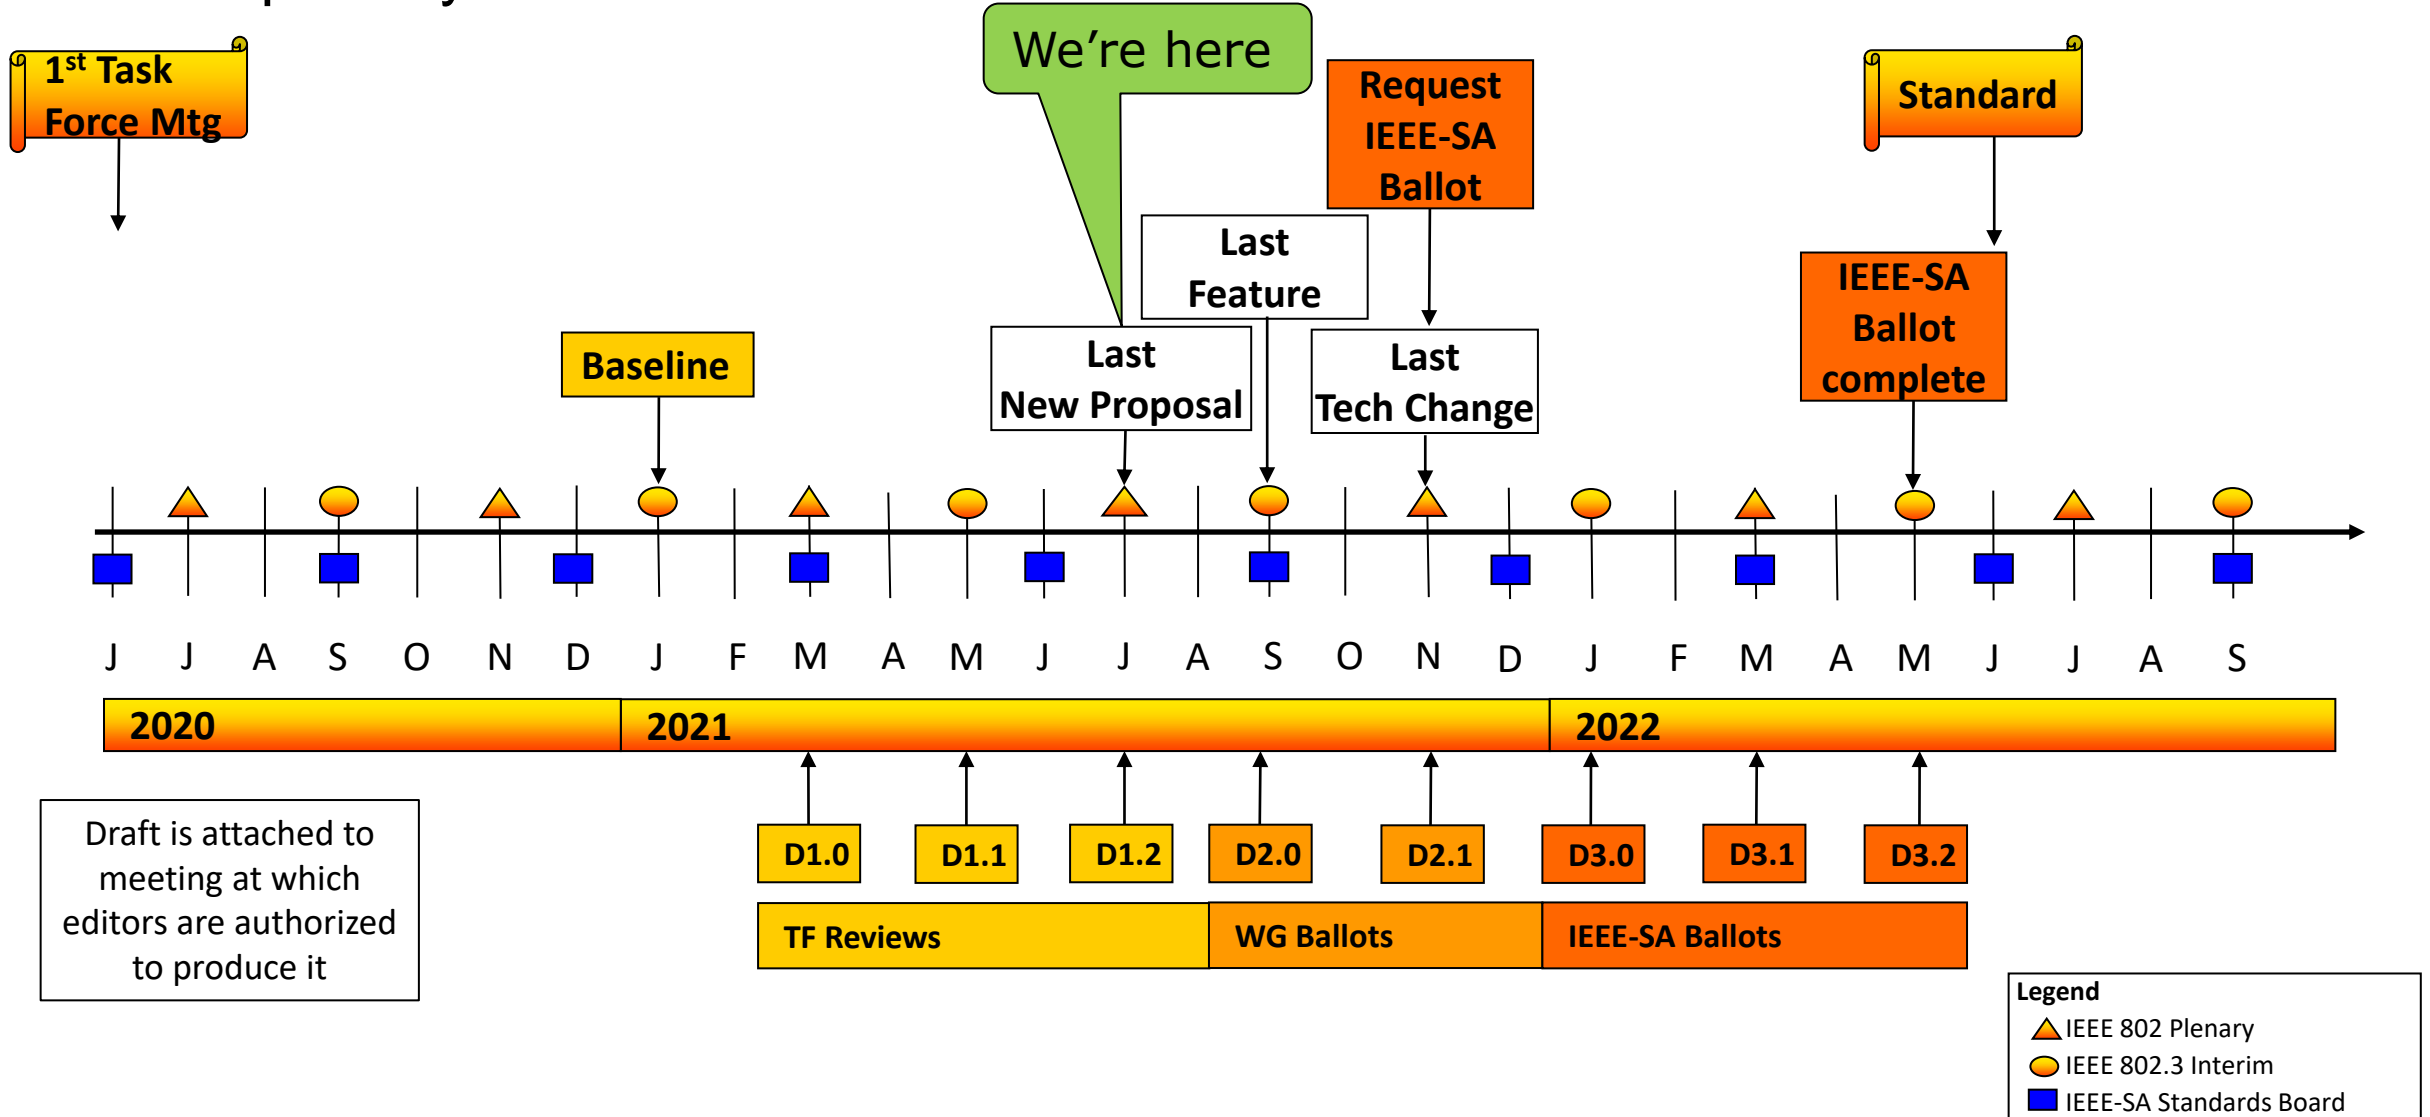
$1^{st}$ Task Force Mtg

We're here

Request IEEE-SA Ballot

Standard

Last Feature

IEEE-SA Ballot complete

Baseline

Last New Proposal

Last Tech Change

J J A S O N D J F M A M J J A S O N D J F M A M J J A S

2020 2021 2022

Draft is attached to meeting at which editors are authorized to produce it

D1.0 D1.1 D1.2 D2.0 D2.1 D3.0 D3.1 D3.2

TF Reviews WG Ballots IEEE-SA Ballots

Legend
IEEE 802 Plenary
IEEE 802.3 Interim
IEEE-SA Standards Board